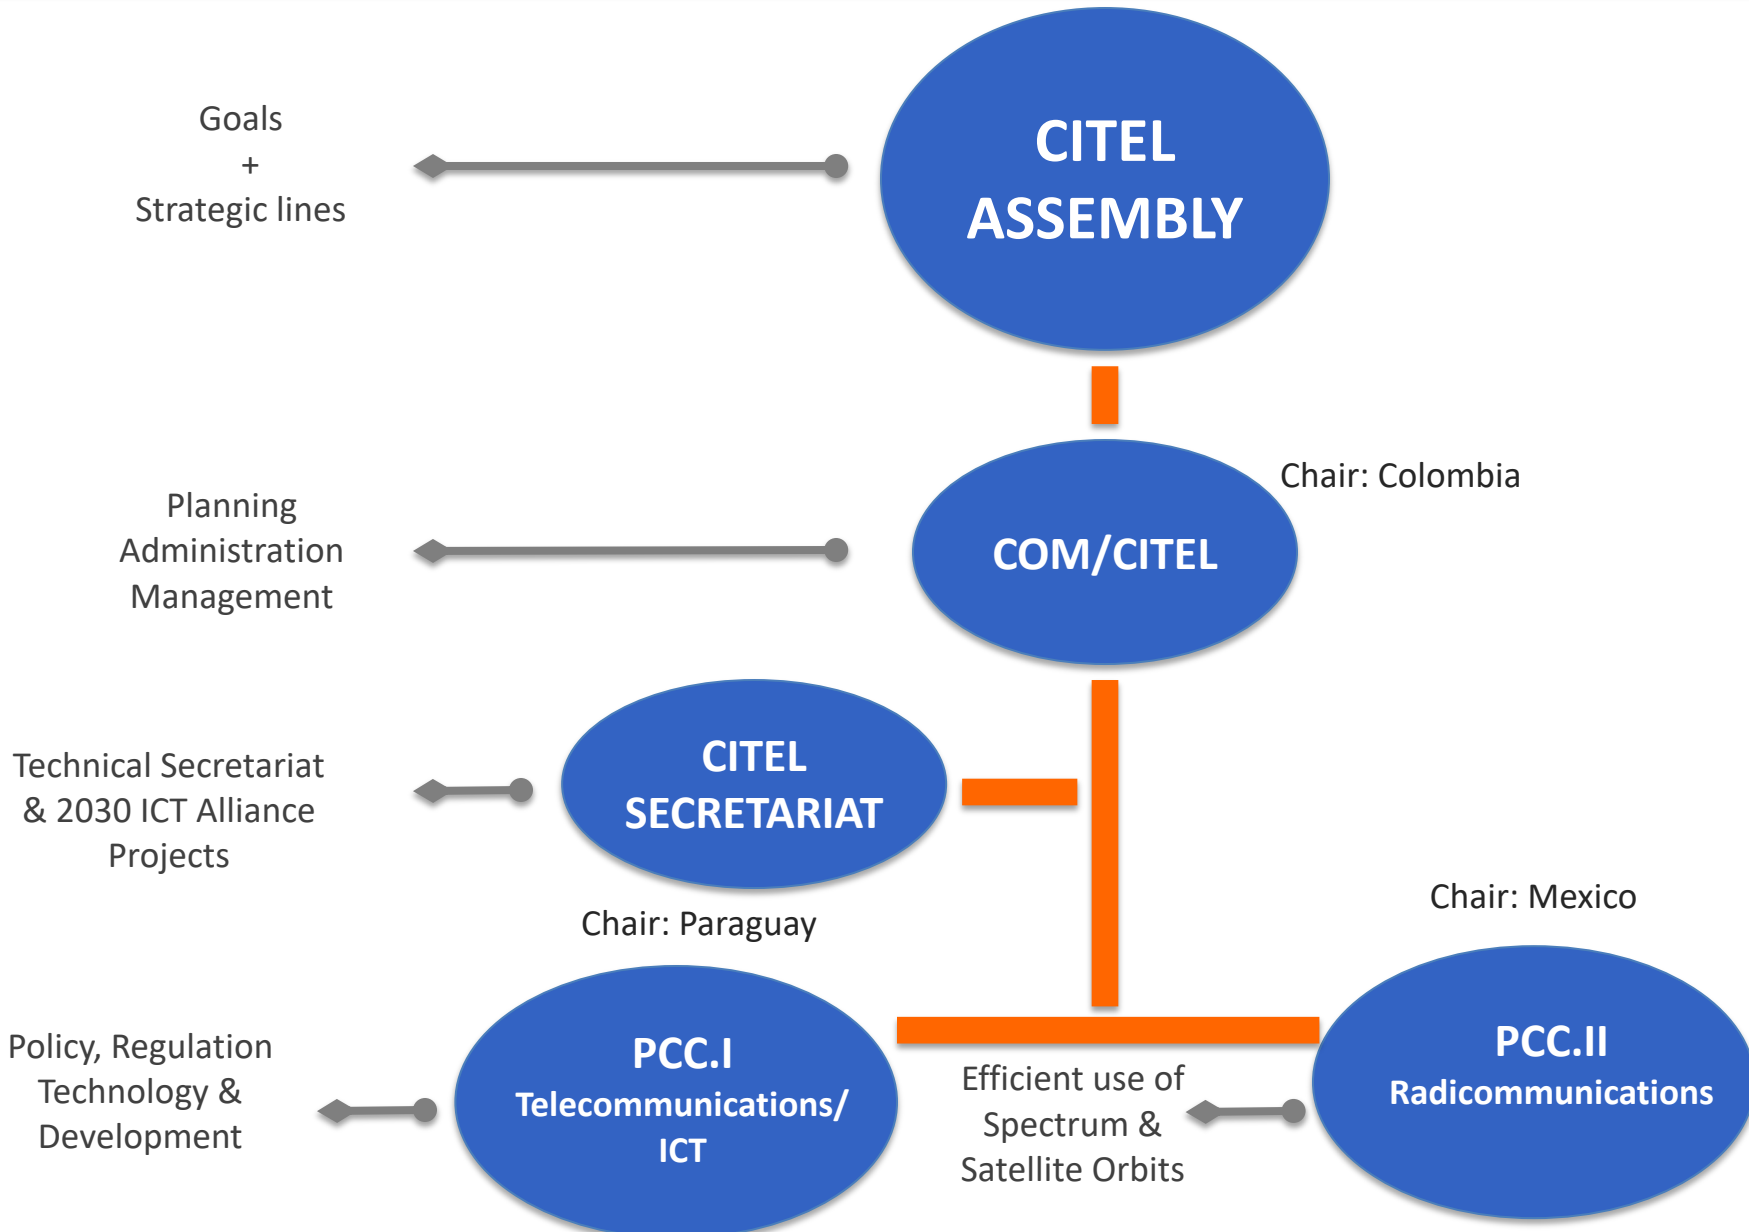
Goals
+
Strategic lines

CITEL ASSEMBLY

Chair: Colombia

Planning
Administration
Management

COM/CITEL

Technical Secretariat & 2030 ICT Alliance Projects

CITEL SECRETARIAT

Chair: Paraguay

Chair: Mexico

Policy, Regulation Technology & Development

PCC.I
Telecommunications/ ICT

Efficient use of Spectrum & Satellite Orbits

PCC.II
Radicommunications